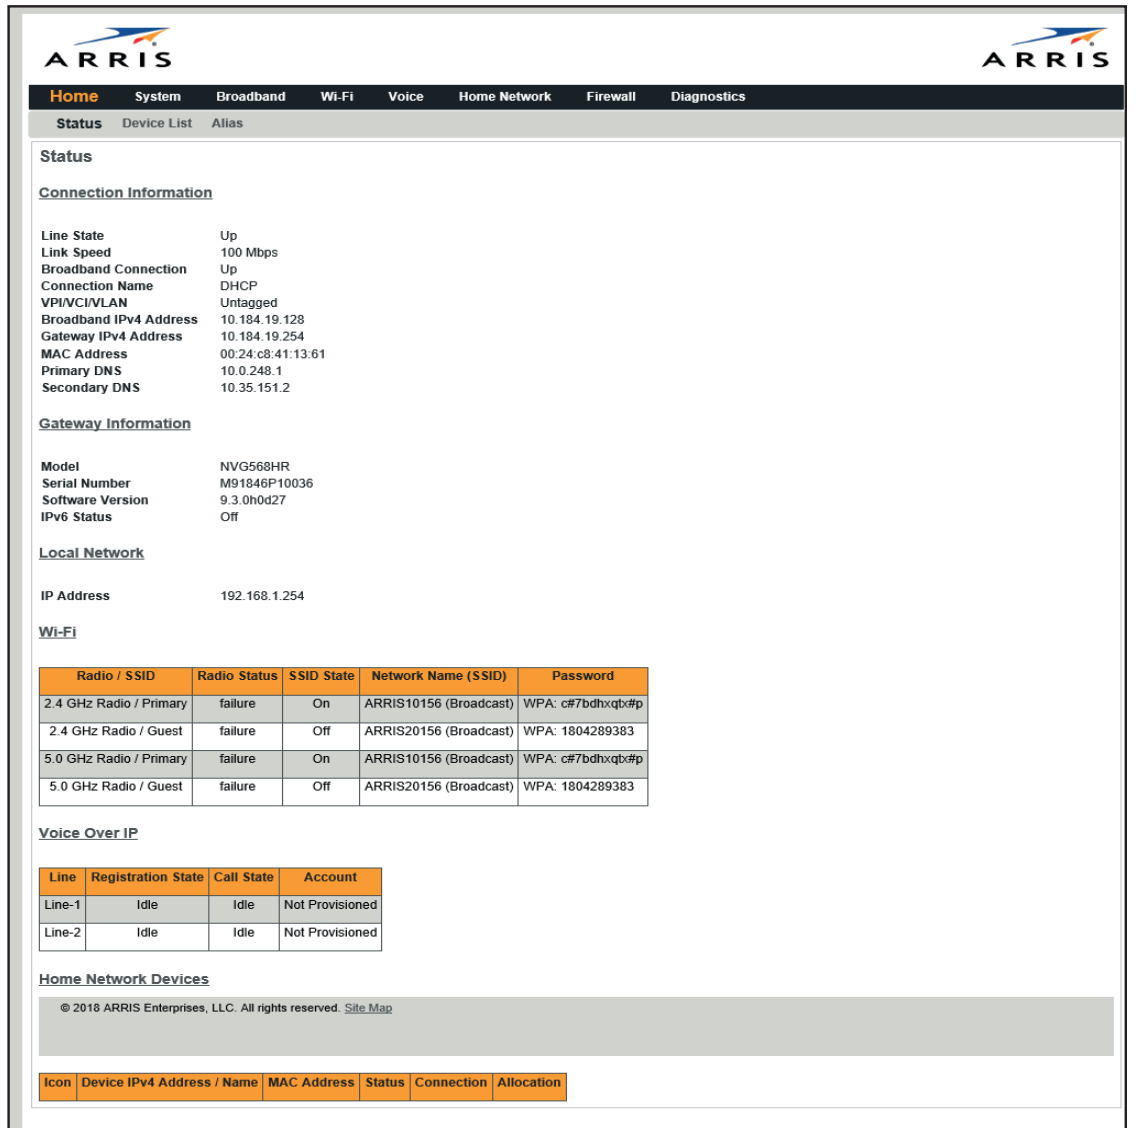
ARRIS

ARRIS

Home System Broadband Wi-Fi Voice Home Network Firewall Diagnostics

Status Device List Alias

Status

Connection Information

Line State Up
Link Speed 100 Mbps
Broadband Connection Up
Connection Name DHCP
VPI/VCI/VLAN Untagged
Broadband IPv4 Address 10.184.19.128
Gateway IPv4 Address 10.184.19.254
MAC Address 00:24:c8:41:13:61
Primary DNS 10.0.248.1
Secondary DNS 10.35.151.2

Gateway Information

Model NVG568HR
Serial Number M91846P10036
Software Version 9.3.0h0d27
IPv6 Status Off

Local Network

IP Address 192.168.1.254

Wi-Fi

| Radio / SSID | Radio Status | SSID State | Network Name (SSID) | Password |
|---|---|---|---|---|
| 2.4 GHz Radio / Primary | failure | On | ARRIS10156 (Broadcast) | WPA: c#7bdhxqtx#p |
| 2.4 GHz Radio / Guest | failure | Off | ARRIS20156 (Broadcast) | WPA: 1804289383 |
| 5.0 GHz Radio / Primary | failure | On | ARRIS10156 (Broadcast) | WPA: c#7bdhxqtx#p |
| 5.0 GHz Radio / Guest | failure | Off | ARRIS20156 (Broadcast) | WPA: 1804289383 |

Voice Over IP

| Line | Registration State | Call State | Account |
|---|---|---|---|
| Line-1 | Idle | Idle | Not Provisioned |
| Line-2 | Idle | Idle | Not Provisioned |

Home Network Devices

© 2018 ARRIS Enterprises, LLC. All rights reserved. Site Map

| Icon | Device IPv4 Address / Name | MAC Address | Status | Connection | Allocation |
|---|---|---|---|---|---|